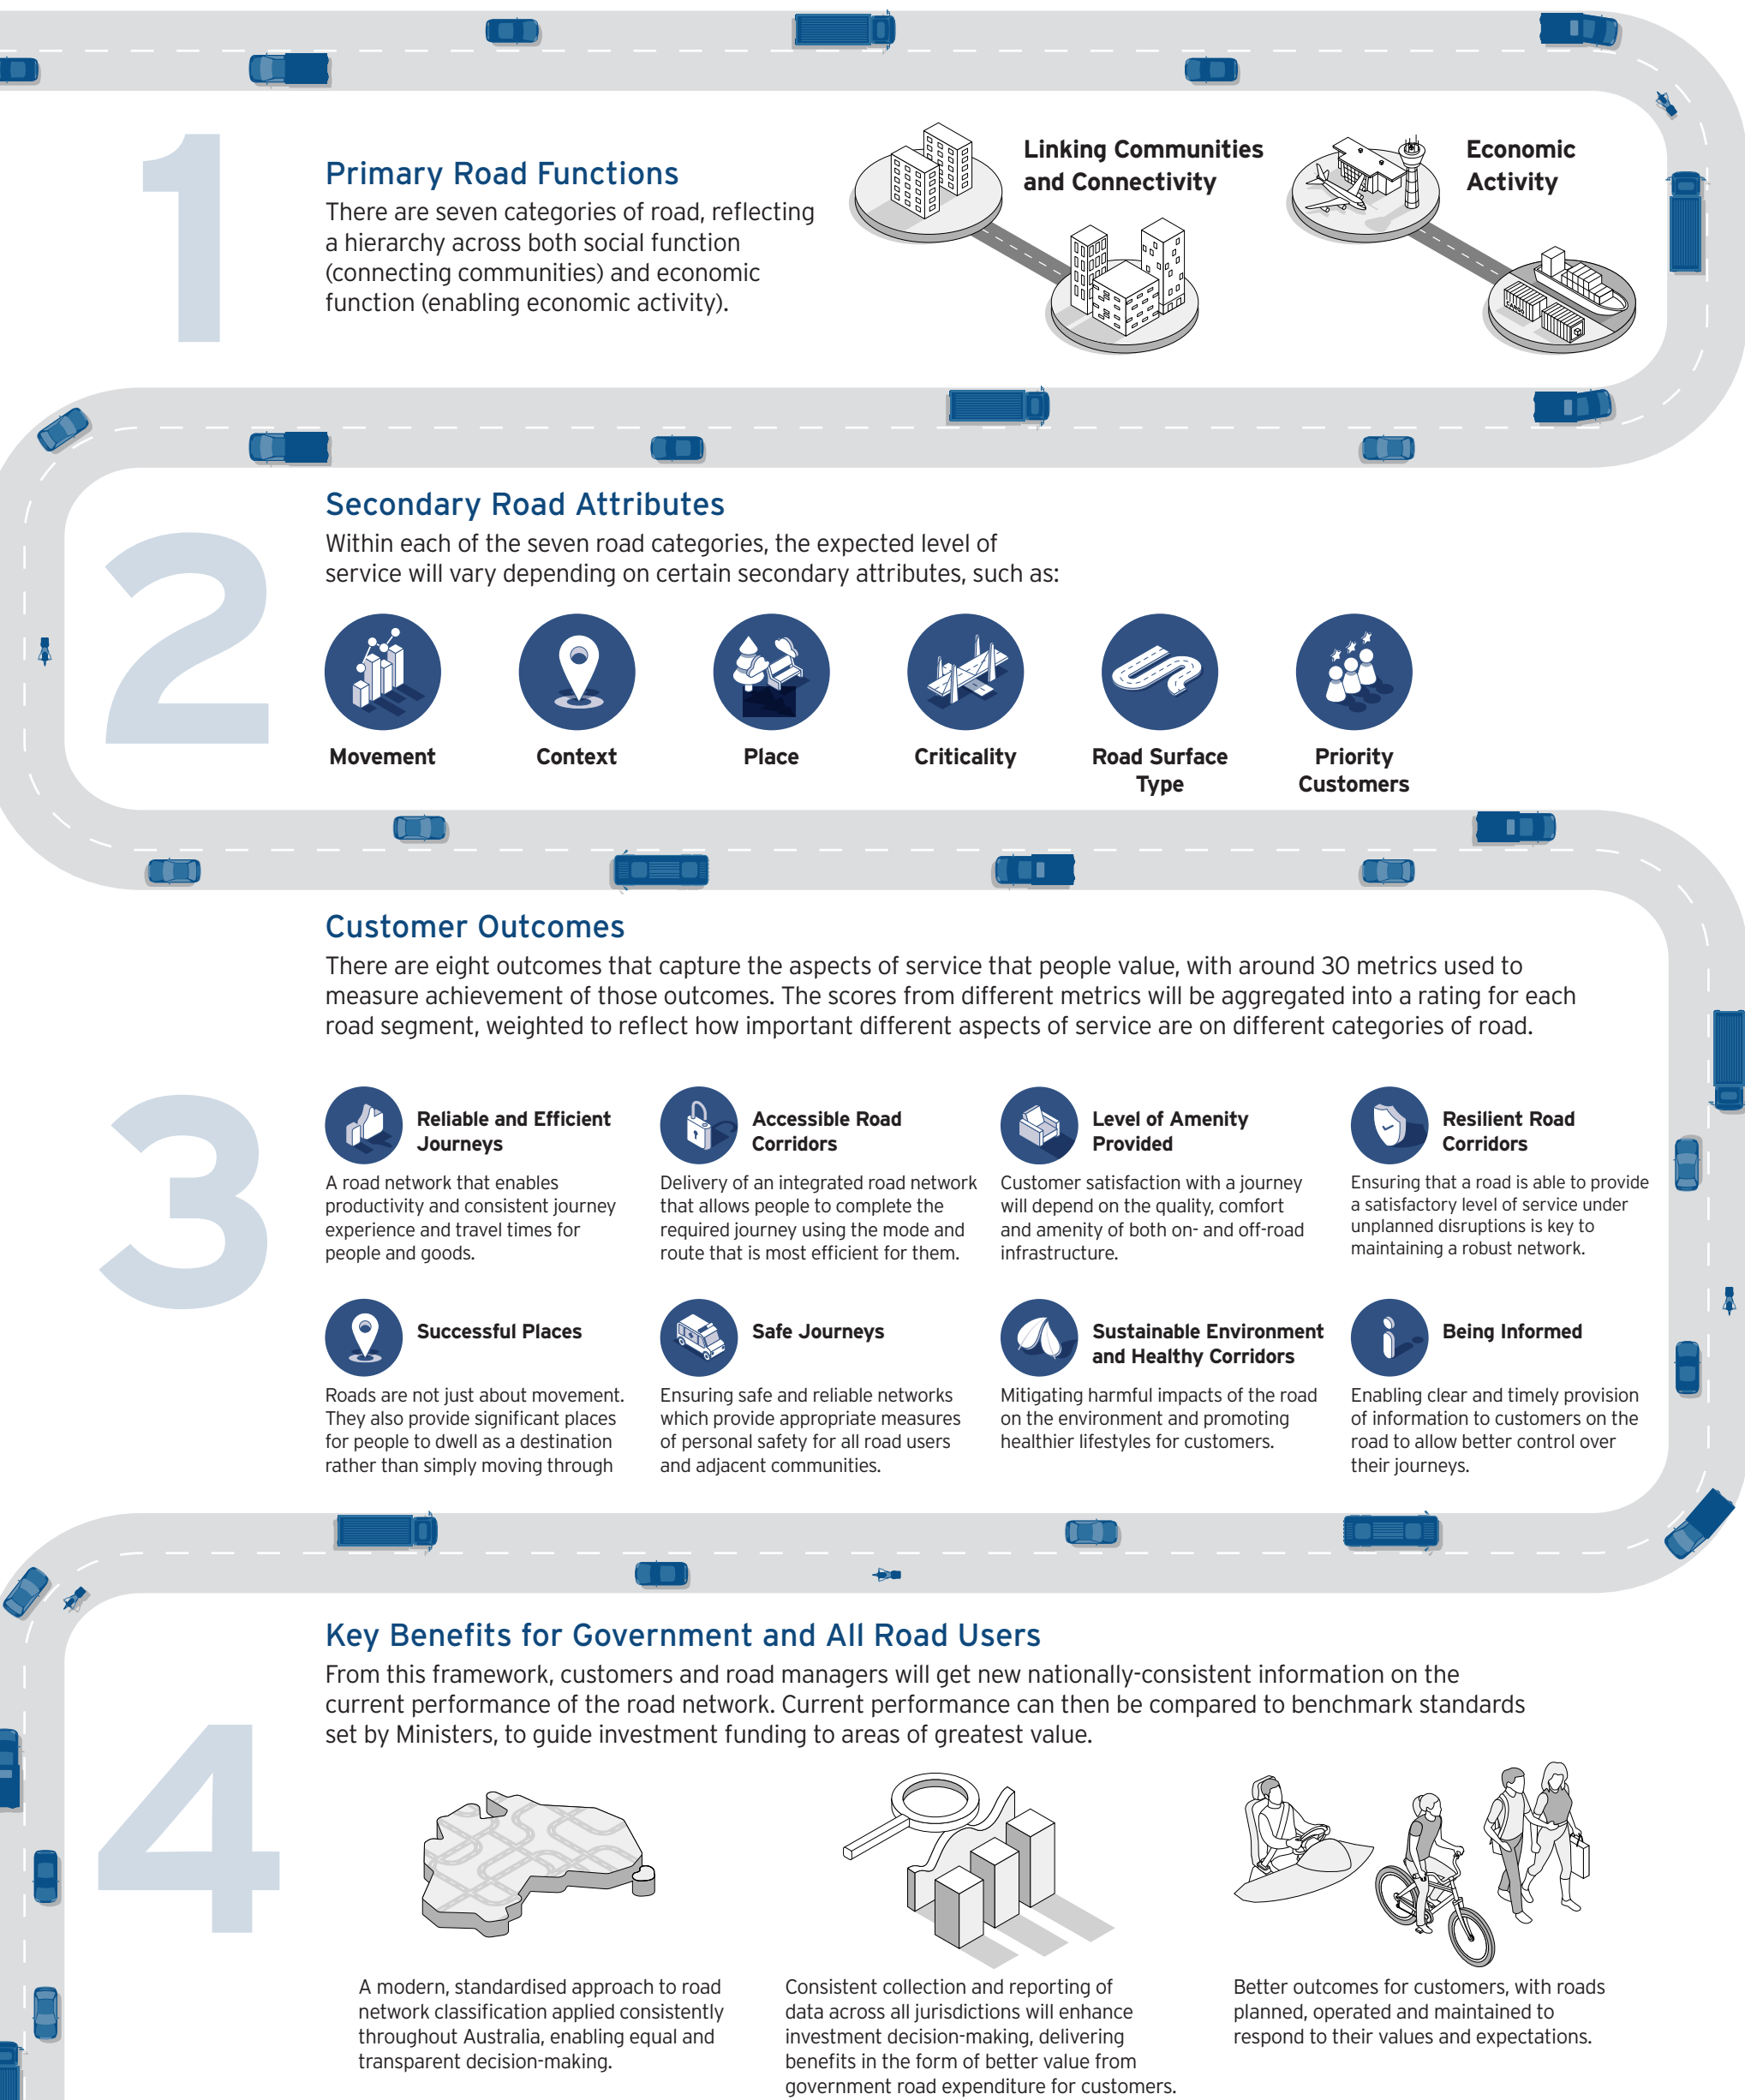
1

Primary Road Functions

There are seven categories of road, reflecting a hierarchy across both social function (connecting communities) and economic function (enabling economic activity).

Linking Communities and Connectivity

Economic Activity

2

Secondary Road Attributes

Within each of the seven road categories, the expected level of service will vary depending on certain secondary attributes, such as:

Movement

Context

Place

Criticality

Road Surface Type

Priority Customers

3

Customer Outcomes

There are eight outcomes that capture the aspects of service that people value, with around 30 metrics used to measure achievement of those outcomes. The scores from different metrics will be aggregated into a rating for each road segment, weighted to reflect how important different aspects of service are on different categories of road.

Reliable and Efficient Journeys

A road network that enables productivity and consistent journey experience and travel times for people and goods.

Accessible Road Corridors

Delivery of an integrated road network that allows people to complete the required journey using the mode and route that is most efficient for them.

Level of Amenity Provided

Customer satisfaction with a journey will depend on the quality, comfort and amenity of both on- and off-road infrastructure.

Resilient Road Corridors

Ensuring that a road is able to provide a satisfactory level of service under unplanned disruptions is key to maintaining a robust network.

Successful Places

Roads are not just about movement. They also provide significant places for people to dwell as a destination rather than simply moving through

Safe Journeys

Ensuring safe and reliable networks which provide appropriate measures of personal safety for all road users and adjacent communities.

Sustainable Environment and Healthy Corridors

Mitigating harmful impacts of the road on the environment and promoting healthier lifestyles for customers.

Being Informed

Enabling clear and timely provision of information to customers on the road to allow better control over their journeys.

4

Key Benefits for Government and All Road Users

From this framework, customers and road managers will get new nationally-consistent information on the current performance of the road network. Current performance can then be compared to benchmark standards set by Ministers, to guide investment funding to areas of greatest value.

A modern, standardised approach to road network classification applied consistently throughout Australia, enabling equal and transparent decision-making.

Consistent collection and reporting of data across all jurisdictions will enhance investment decision-making, delivering benefits in the form of better value from government road expenditure for customers.

Better outcomes for customers, with roads planned, operated and maintained to respond to their values and expectations.